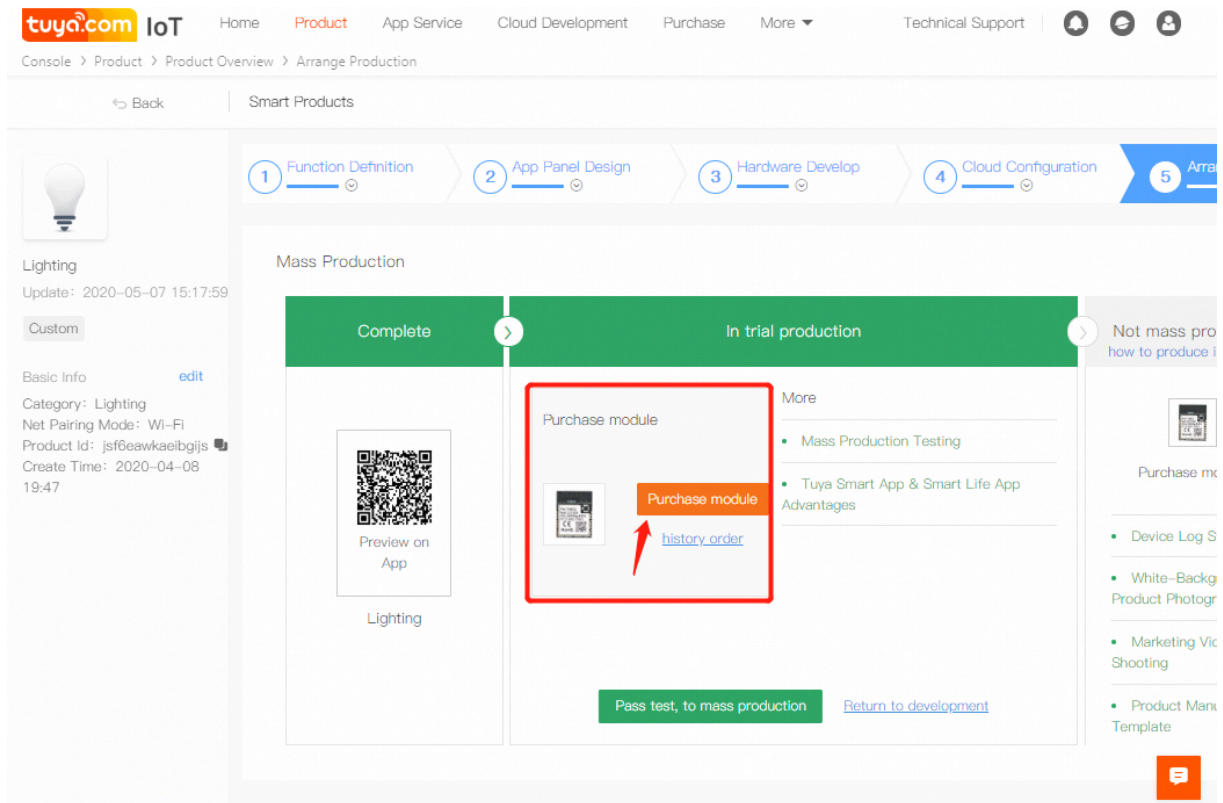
tuya.com IoT Home Product App Service Cloud Development Purchase More Technical Support

Console > Product > Product Overview > Arrange Production

Back Smart Products

1 Function Definition 2 App Panel Design 3 Hardware Develop 4 Cloud Configuration 5 Arra

Lighting
Update: 2020-05-07 15:17:59
Custom

Basic Info edit
Category: Lighting
Net Pairing Mode: Wi-Fi
Product Id: jsf6eawkaeibgijs
Create Time: 2020-04-08 19:47

Mass Production

Complete

Preview on App

Lighting

In trial production

Purchase module

Purchase module

history order

More

• Mass Production Testing

• Tuya Smart App & Smart Life App Advantages

Pass test, to mass production Return to development

Not mass pro
how to produce i

Purchase mo

• Device Log S

• White-Backg Product Photogr

• Marketing Vid Shooting

• Product Manu Template